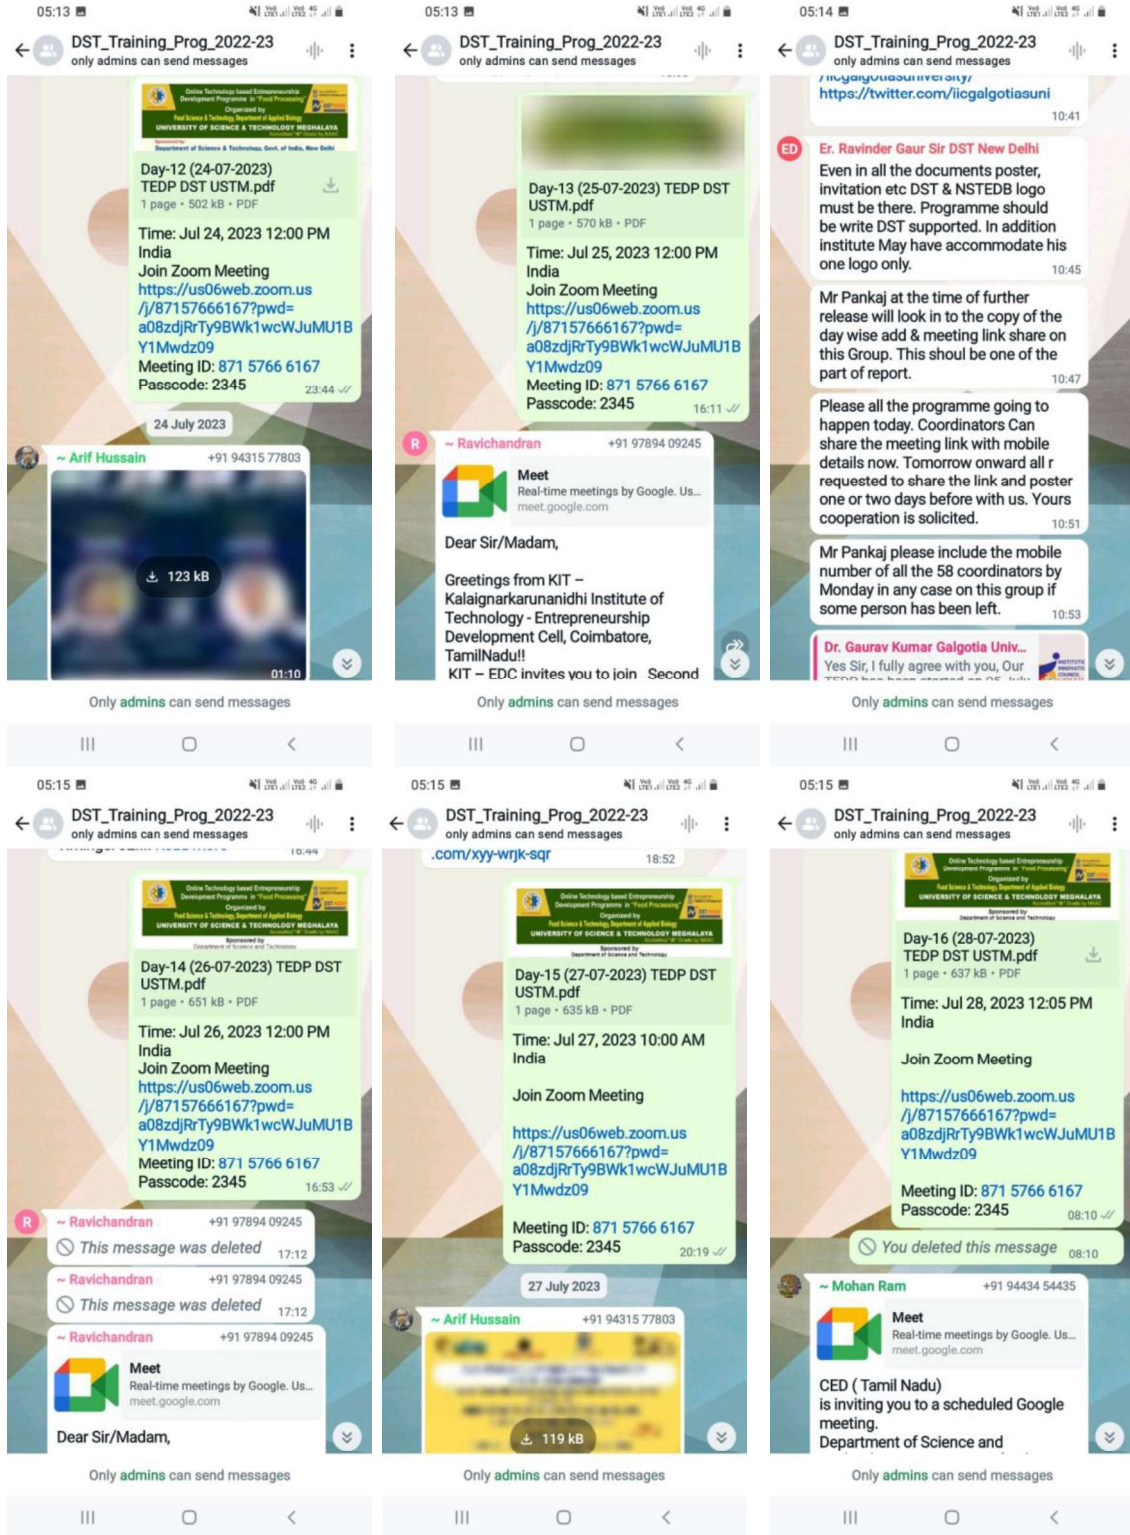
05:13

DST_Training_Prog_2022-23
only admins can send messages

Online Technology based Entrepreneurship Development Programme in "Food Processing"
Organized by
Food Science & Technology, Department of Applied Biology
UNIVERSITY OF SCIENCE & TECHNOLOGY MEGHALAYA
Sponsored by
Department of Science & Technology, Govt. of India, New Delhi

Day-12 (24-07-2023) TEDP DST USTM.pdf
1 page • 502 kB • PDF

Time: Jul 24, 2023 12:00 PM India
Join Zoom Meeting
https://us06web.zoom.us/j/87157666167?pwd=a08zdjRrTy9BWk1wcWJuMU1BY1Mwdz09
Meeting ID: 871 5766 6167
Passcode: 2345
23:44

24 July 2023

~ Arif Hussain +91 94315 77803
123 kB
01:10

Only admins can send messages

05:13

DST_Training_Prog_2022-23
only admins can send messages

Day-13 (25-07-2023) TEDP DST USTM.pdf
1 page • 570 kB • PDF

Time: Jul 25, 2023 12:00 PM India
Join Zoom Meeting
https://us06web.zoom.us/j/87157666167?pwd=a08zdjRrTy9BWk1wcWJuMU1BY1Mwdz09
Meeting ID: 871 5766 6167
Passcode: 2345
16:11

~ Ravichandran +91 97894 09245
Meet
Real-time meetings by Google. Us...
meet.google.com

Dear Sir/Madam,

Greetings from KIT – Kalaignarkarunanidhi Institute of Technology - Entrepreneurship Development Cell, Coimbatore, TamilNadu!!
KIT – EDC invites you to join Second

Only admins can send messages

05:14

DST_Training_Prog_2022-23
only admins can send messages

https://twitter.com/iicgalgotiasuni
10:41

Er. Ravinder Gaur Sir DST New Delhi
Even in all the documents poster, invitation etc DST & NSTEDB logo must be there. Programme should be write DST supported. In addition institute May have accommodate his one logo only.
10:45

Mr Pankaj at the time of further release will look in to the copy of the day wise add & meeting link share on this Group. This shoul be one of the part of report.
10:47

Please all the programme going to happen today. Coordinators Can share the meeting link with mobile details now. Tomorrow onward all r requested to share the link and poster one or two days before with us. Yours cooperation is solicited.
10:51

Mr Pankaj please include the mobile number of all the 58 coordinators by Monday in any case on this group if some person has been left.
10:53

Dr. Gaurav Kumar Galgotia Univ...
Yes Sir, I fully agree with you, Our

Only admins can send messages

05:15

DST_Training_Prog_2022-23
only admins can send messages

16:44

Day-14 (26-07-2023) TEDP DST USTM.pdf
1 page • 651 kB • PDF

Time: Jul 26, 2023 12:00 PM India
Join Zoom Meeting
https://us06web.zoom.us/j/87157666167?pwd=a08zdjRrTy9BWk1wcWJuMU1BY1Mwdz09
Meeting ID: 871 5766 6167
Passcode: 2345
16:53

~ Ravichandran +91 97894 09245
This message was deleted 17:12

~ Ravichandran +91 97894 09245
This message was deleted 17:12

~ Ravichandran +91 97894 09245
Meet
Real-time meetings by Google. Us...
meet.google.com

Dear Sir/Madam,

Only admins can send messages

05:15

DST_Training_Prog_2022-23
only admins can send messages

.com/xyy-wrjk-sqr
18:52

Day-15 (27-07-2023) TEDP DST USTM.pdf
1 page • 635 kB • PDF

Time: Jul 27, 2023 10:00 AM India

Join Zoom Meeting

https://us06web.zoom.us/j/87157666167?pwd=a08zdjRrTy9BWk1wcWJuMU1BY1Mwdz09

Meeting ID: 871 5766 6167
Passcode: 2345
20:19

27 July 2023

~ Arif Hussain +91 94315 77803
119 kB

Only admins can send messages

05:15

DST_Training_Prog_2022-23
only admins can send messages

Day-16 (28-07-2023) TEDP DST USTM.pdf
1 page • 637 kB • PDF

Time: Jul 28, 2023 12:05 PM India

Join Zoom Meeting

https://us06web.zoom.us/j/87157666167?pwd=a08zdjRrTy9BWk1wcWJuMU1BY1Mwdz09

Meeting ID: 871 5766 6167
Passcode: 2345
08:10

You deleted this message 08:10

~ Mohan Ram +91 94434 54435
Meet
Real-time meetings by Google. Us...
meet.google.com

CED ( Tamil Nadu) is inviting you to a scheduled Google meeting.
Department of Science and

Only admins can send messages